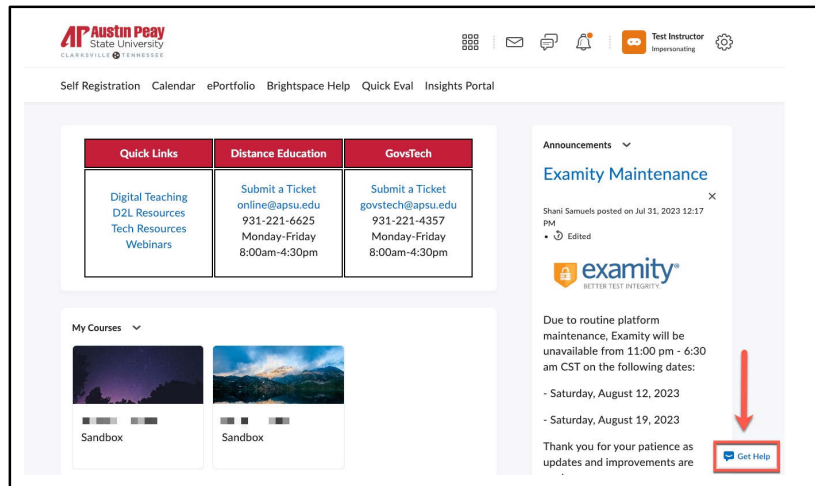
AP Austin Peay State University
CLARKSVILLE TENNESSEE

Test Instructor
Impersonating

Self Registration Calendar ePortfolio Brightspace Help Quick Eval Insights Portal

| Quick Links | Distance Education | GovsTech |
|---|---|---|
| Digital Teaching D2L Resources Tech Resources Webinars | Submit a Ticket online@apsu.edu 931-221-6625 Monday-Friday 8:00am-4:30pm | Submit a Ticket govstech@apsu.edu 931-221-4357 Monday-Friday 8:00am-4:30pm |

My Courses

Sandbox

Sandbox

Announcements

Examity Maintenance

×

Shani Samuels posted on Jul 31, 2023 12:17 PM
• Edited

examity
BETTER TEST INTEGRITY.

Due to routine platform maintenance, Examity will be unavailable from 11:00 pm - 6:30 am CST on the following dates:

- Saturday, August 12, 2023

- Saturday, August 19, 2023

Thank you for your patience as updates and improvements are

Get Help